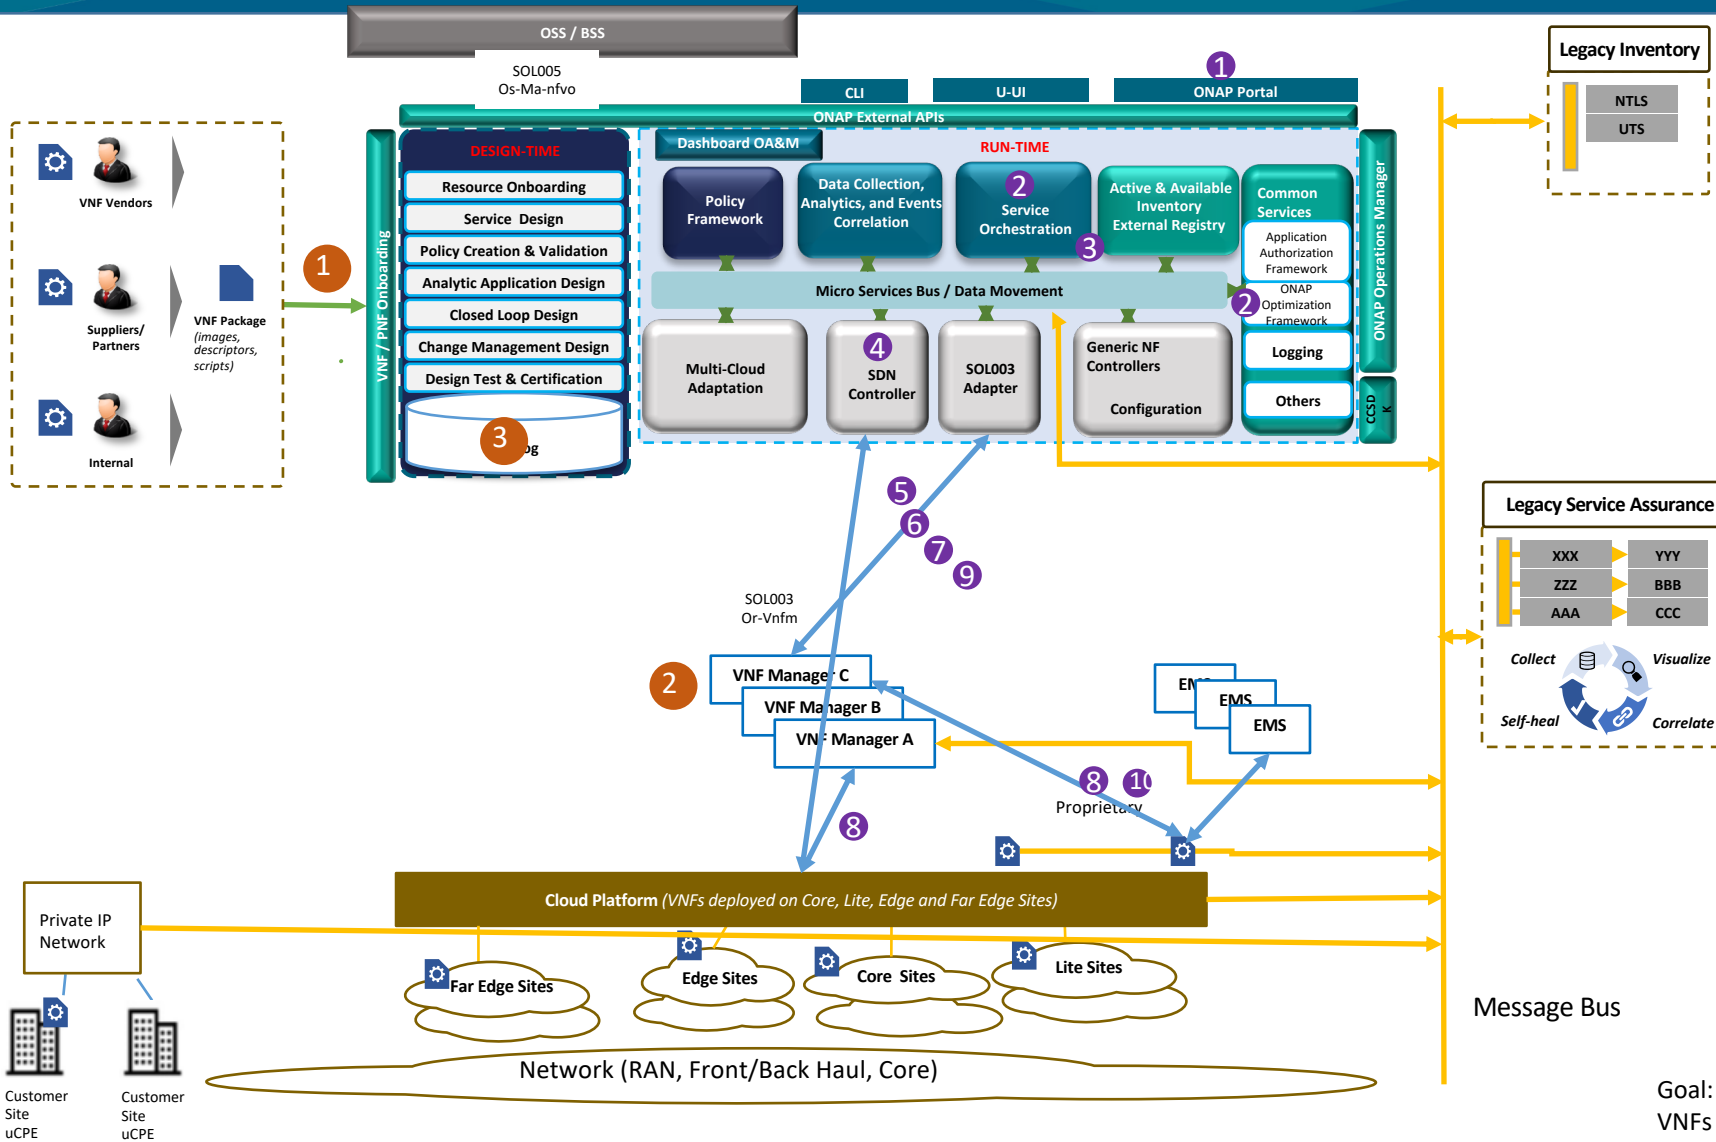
OSS / BSS

SOL005
Os-Ma-nfvo

CLI
U-UI
1
ONAP Portal

Legacy Inventory
NTLS
UTS

ONAP External APIs

VNF Vendors
Suppliers/ Partners
VNF Package
(images, descriptors, scripts)
Internal

1

VNF / PNF Onboarding

DESIGN-TIME
Resource Onboarding
Service Design
Policy Creation & Validation
Analytic Application Design
Closed Loop Design
Change Management Design
Design Test & Certification
3
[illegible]og

Dashboard OA&M
RUN-TIME
Policy Framework
Data Collection, Analytics, and Events Correlation
2
Service Orchestration
3
Active & Available Inventory External Registry
Common Services
Application Authorization Framework
2
ONAP Optimization Framework
Logging
Others
ONAP Operations Manager
CCSD K

Micro Services Bus / Data Movement
Multi-Cloud Adaptation
4
SDN Controller
SOL003 Adapter
Generic NF Controllers
Configuration

5
6
7
9

Legacy Service Assurance
XXX
YYY
ZZZ
BBB
AAA
CCC
Collect
Visualize
Self-heal
Correlate

SOL003
Or-Vnfm

2
VNF Manager C
VNF Manager B
VNF Manager A

EMS
EMS
EMS

8
10
Proprietary
8

Cloud Platform (VNFs deployed on Core, Lite, Edge and Far Edge Sites)

Private IP Network

Far Edge Sites
Edge Sites
Core Sites
Lite Sites

Message Bus

Network (RAN, Front/Back Haul, Core)

Customer Site uCPE
Customer Site uCPE

Goal:
VNFs